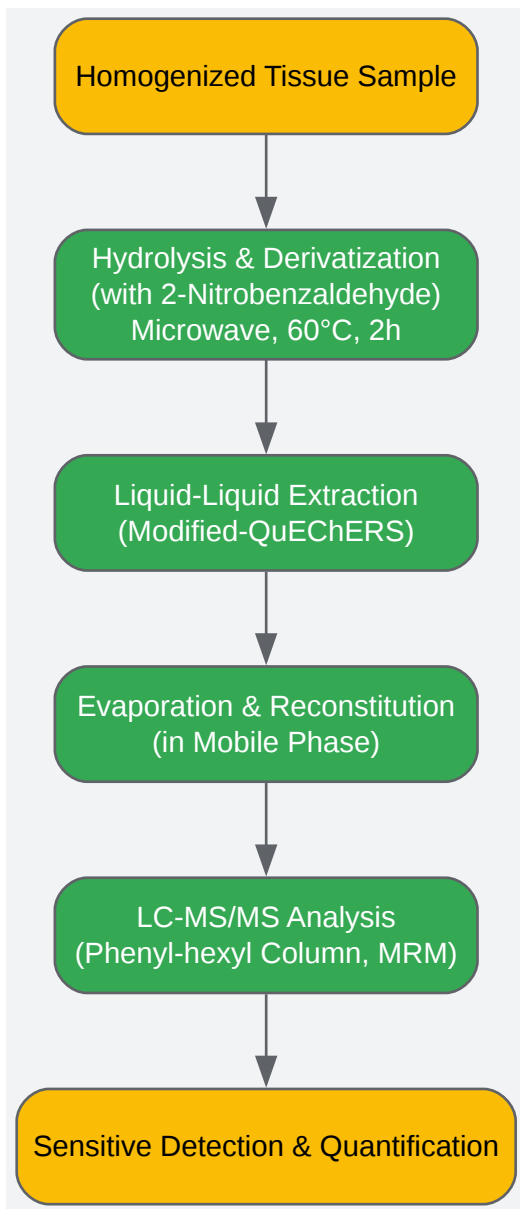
Homogenized Tissue Sample

Hydrolysis & Derivatization
(with 2-Nitrobenzaldehyde)
Microwave, 60°C, 2h

Liquid-Liquid Extraction
(Modified-QuEChERS)

Evaporation & Reconstitution
(in Mobile Phase)

LC-MS/MS Analysis
(Phenyl-hexyl Column, MRM)

Sensitive Detection & Quantification